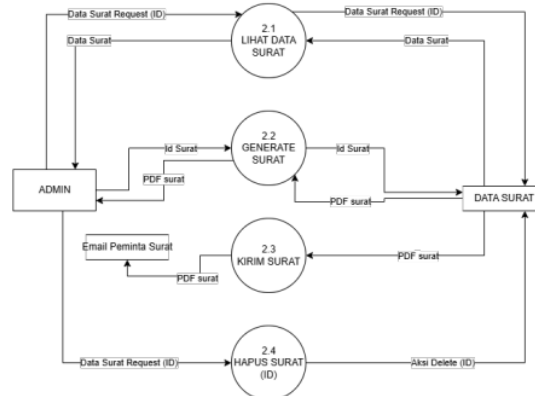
Data Surat Request (ID)

2.1
LIHAT DATA
SURAT

Data Surat Request (ID)

Data Surat

Data Surat

Id Surat

2.2
GENERATE
SURAT

Id Surat

ADMIN

PDF surat

PDF surat

DATA SURAT

Email Peminta Surat

2.3
KIRIM SURAT

PDF surat

PDF surat

Data Surat Request (ID)

2.4
HAPUS SURAT
(ID)

Aksi Delete (ID)